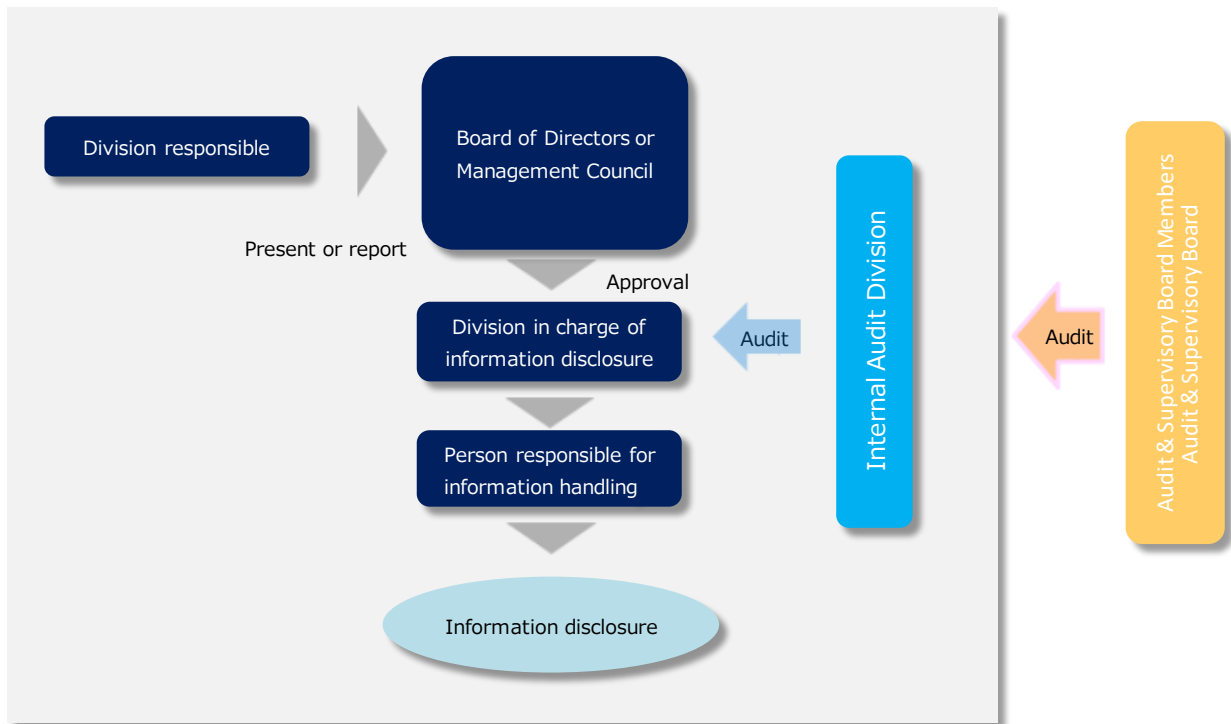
Division responsible

Present or report

Board of Directors or Management Council

Approval

Division in charge of information disclosure

Person responsible for information handling

Information disclosure

Audit

Internal Audit Division

Audit

Audit & Supervisory Board Members
Audit & Supervisory Board